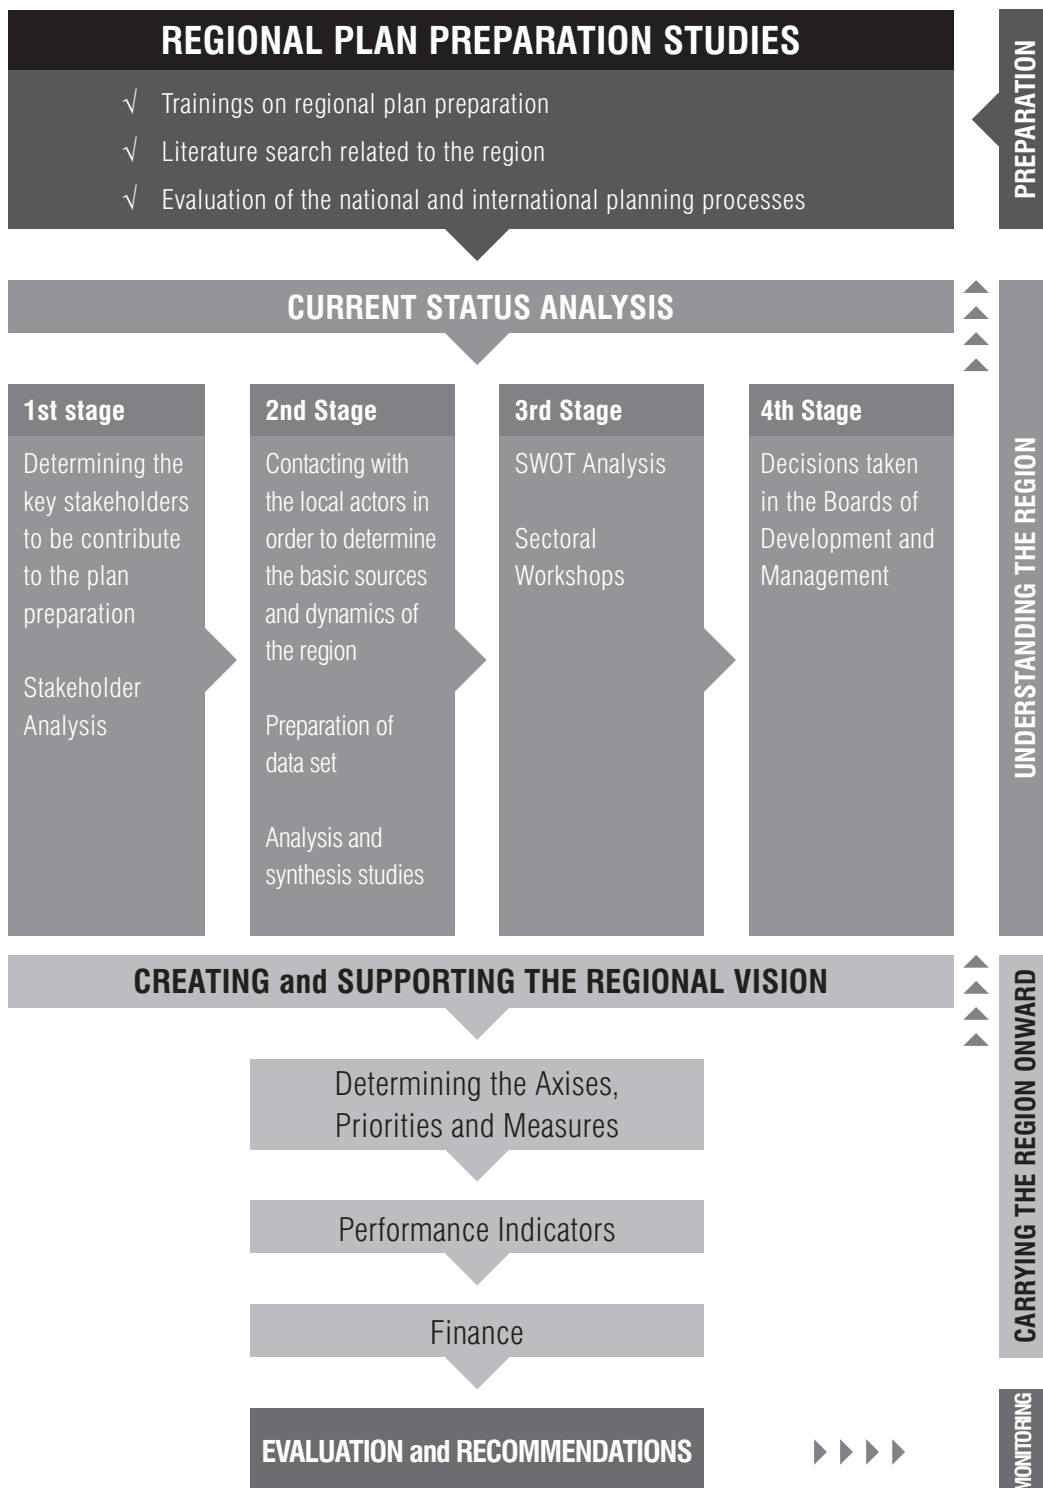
REGIONAL PLAN PREPARATION STUDIES

√ Trainings on regional plan preparation

√ Literature search related to the region

√ Evaluation of the national and international planning processes

PREPARATION

CURRENT STATUS ANALYSIS

1st stage

Determining the key stakeholders to be contribute to the plan preparation

Stakeholder Analysis

2nd Stage

Contacting with the local actors in order to determine the basic sources and dynamics of the region

Preparation of data set

Analysis and synthesis studies

3rd Stage

SWOT Analysis

Sectoral Workshops

4th Stage

Decisions taken in the Boards of Development and Management

UNDERSTANDING THE REGION

CREATING and SUPPORTING THE REGIONAL VISION

Determining the Axises, Priorities and Measures

Performance Indicators

Finance

EVALUATION and RECOMMENDATIONS

CARRYING THE REGION ONWARD

MONITORING